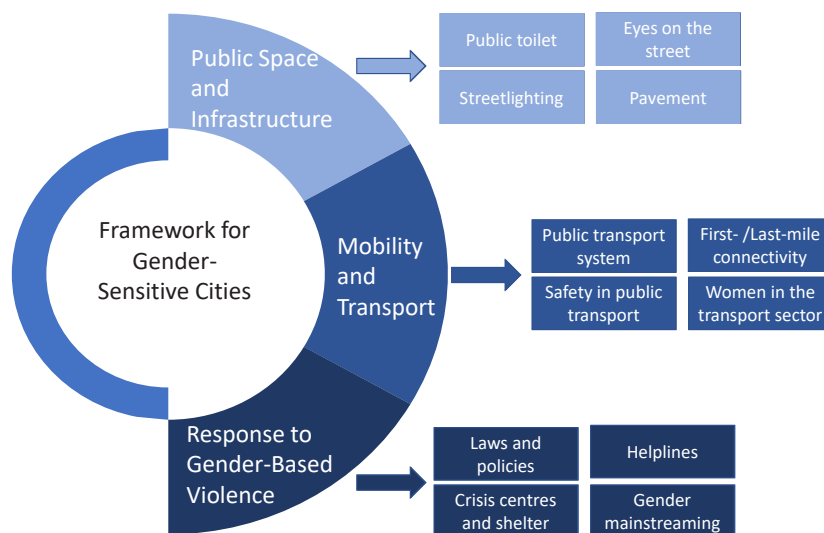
Framework for Gender-Sensitive Cities

Public Space and Infrastructure

Public toilet

Eyes on the street

Streetlighting

Pavement

Mobility and Transport

Public transport system

First- /Last-mile connectivity

Safety in public transport

Women in the transport sector

Response to Gender-Based Violence

Laws and policies

Helplines

Crisis centres and shelter

Gender mainstreaming